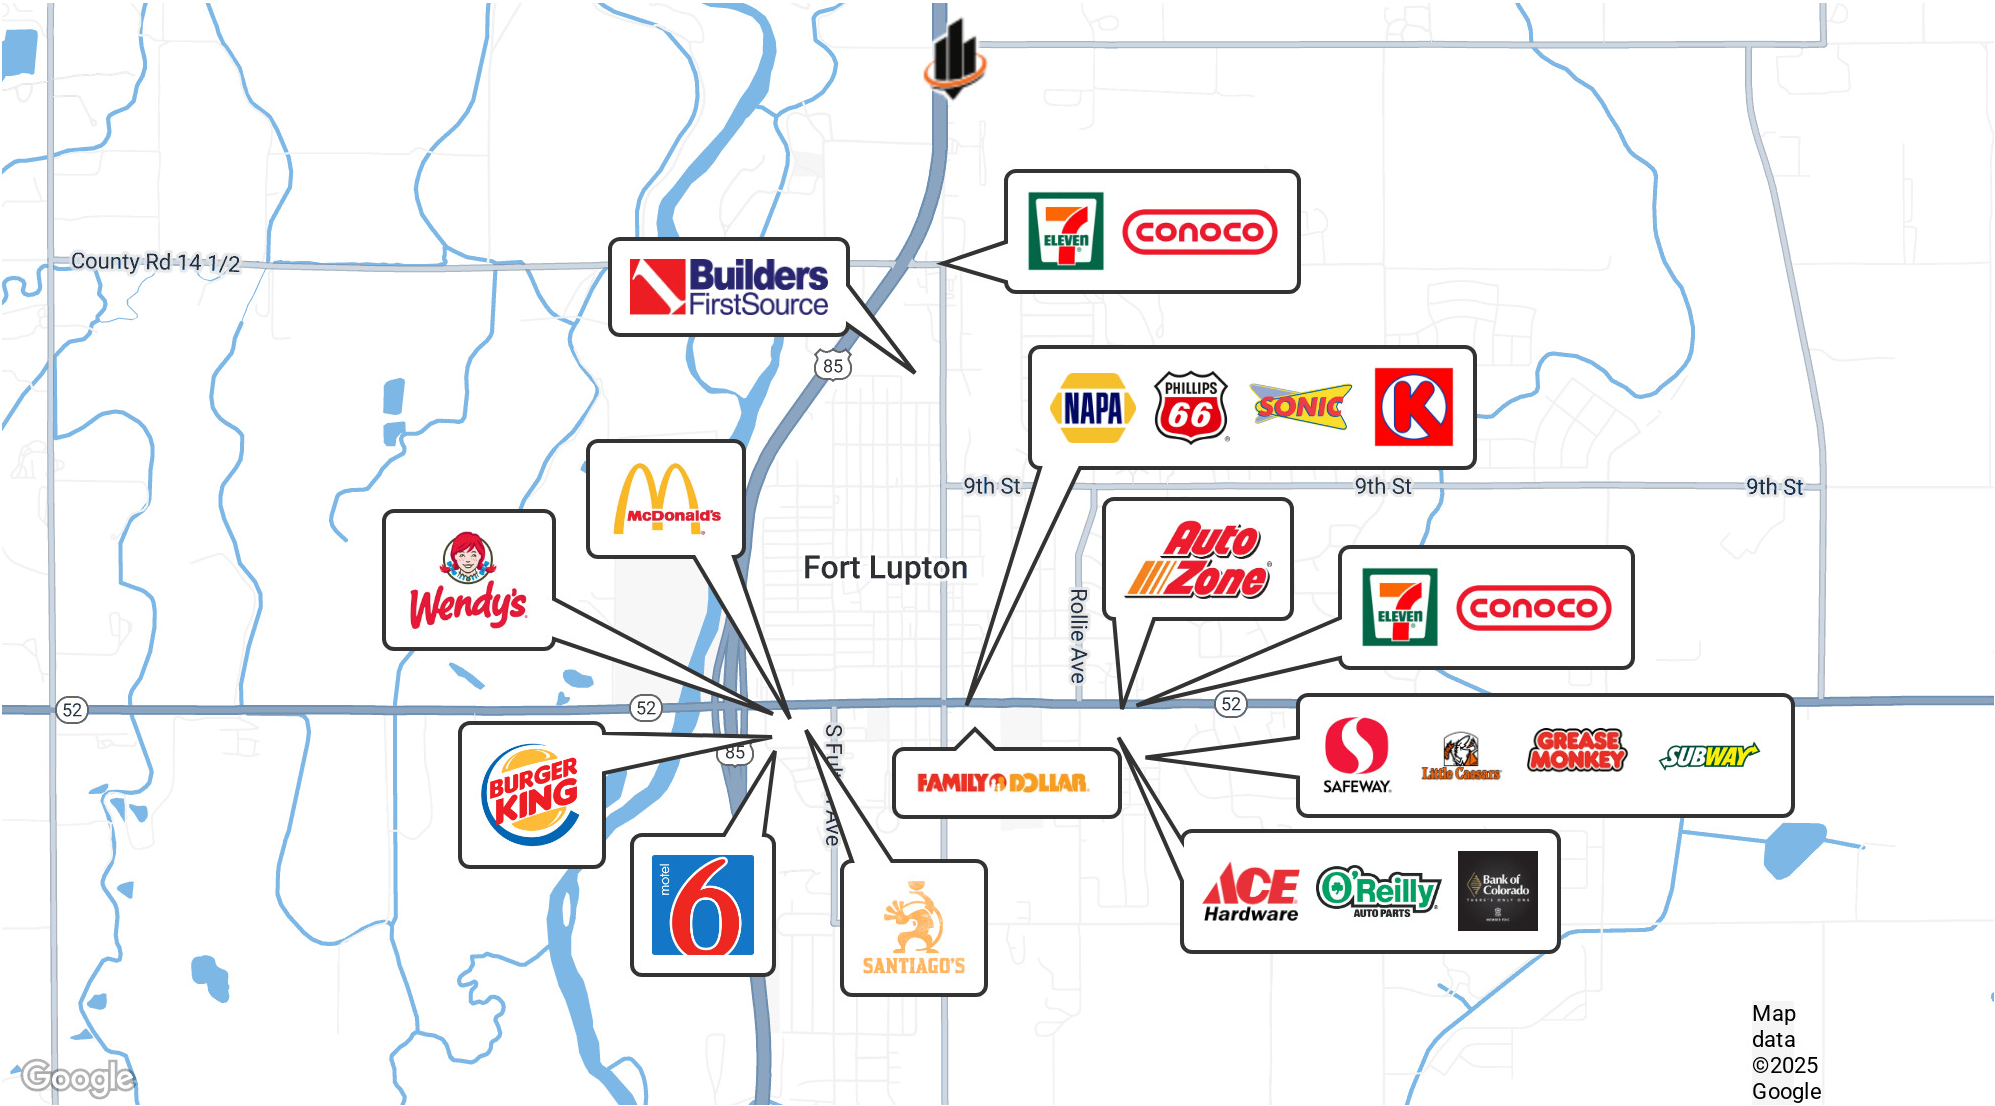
County Rd 14 1/2

7 ELEVEN
CONOCO

Builders FirstSource

85

NAPA
PHILLIPS 66
SONIC
K

9th St
9th St
9th St

McDonald's

Wendy's

Fort Lupton

AutoZone

Rollie Ave

7 ELEVEN
CONOCO

52
52
52

S Fu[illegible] Ave

85

BURGER KING

FAMILY DOLLAR

SAFEWAY
Little Caesars
GREASE MONKEY
SUBWAY

motel 6

SANTIAGO'S

ACE Hardware
O'Reilly AUTO PARTS
Bank of Colorado

Google

Map data ©2025 Google